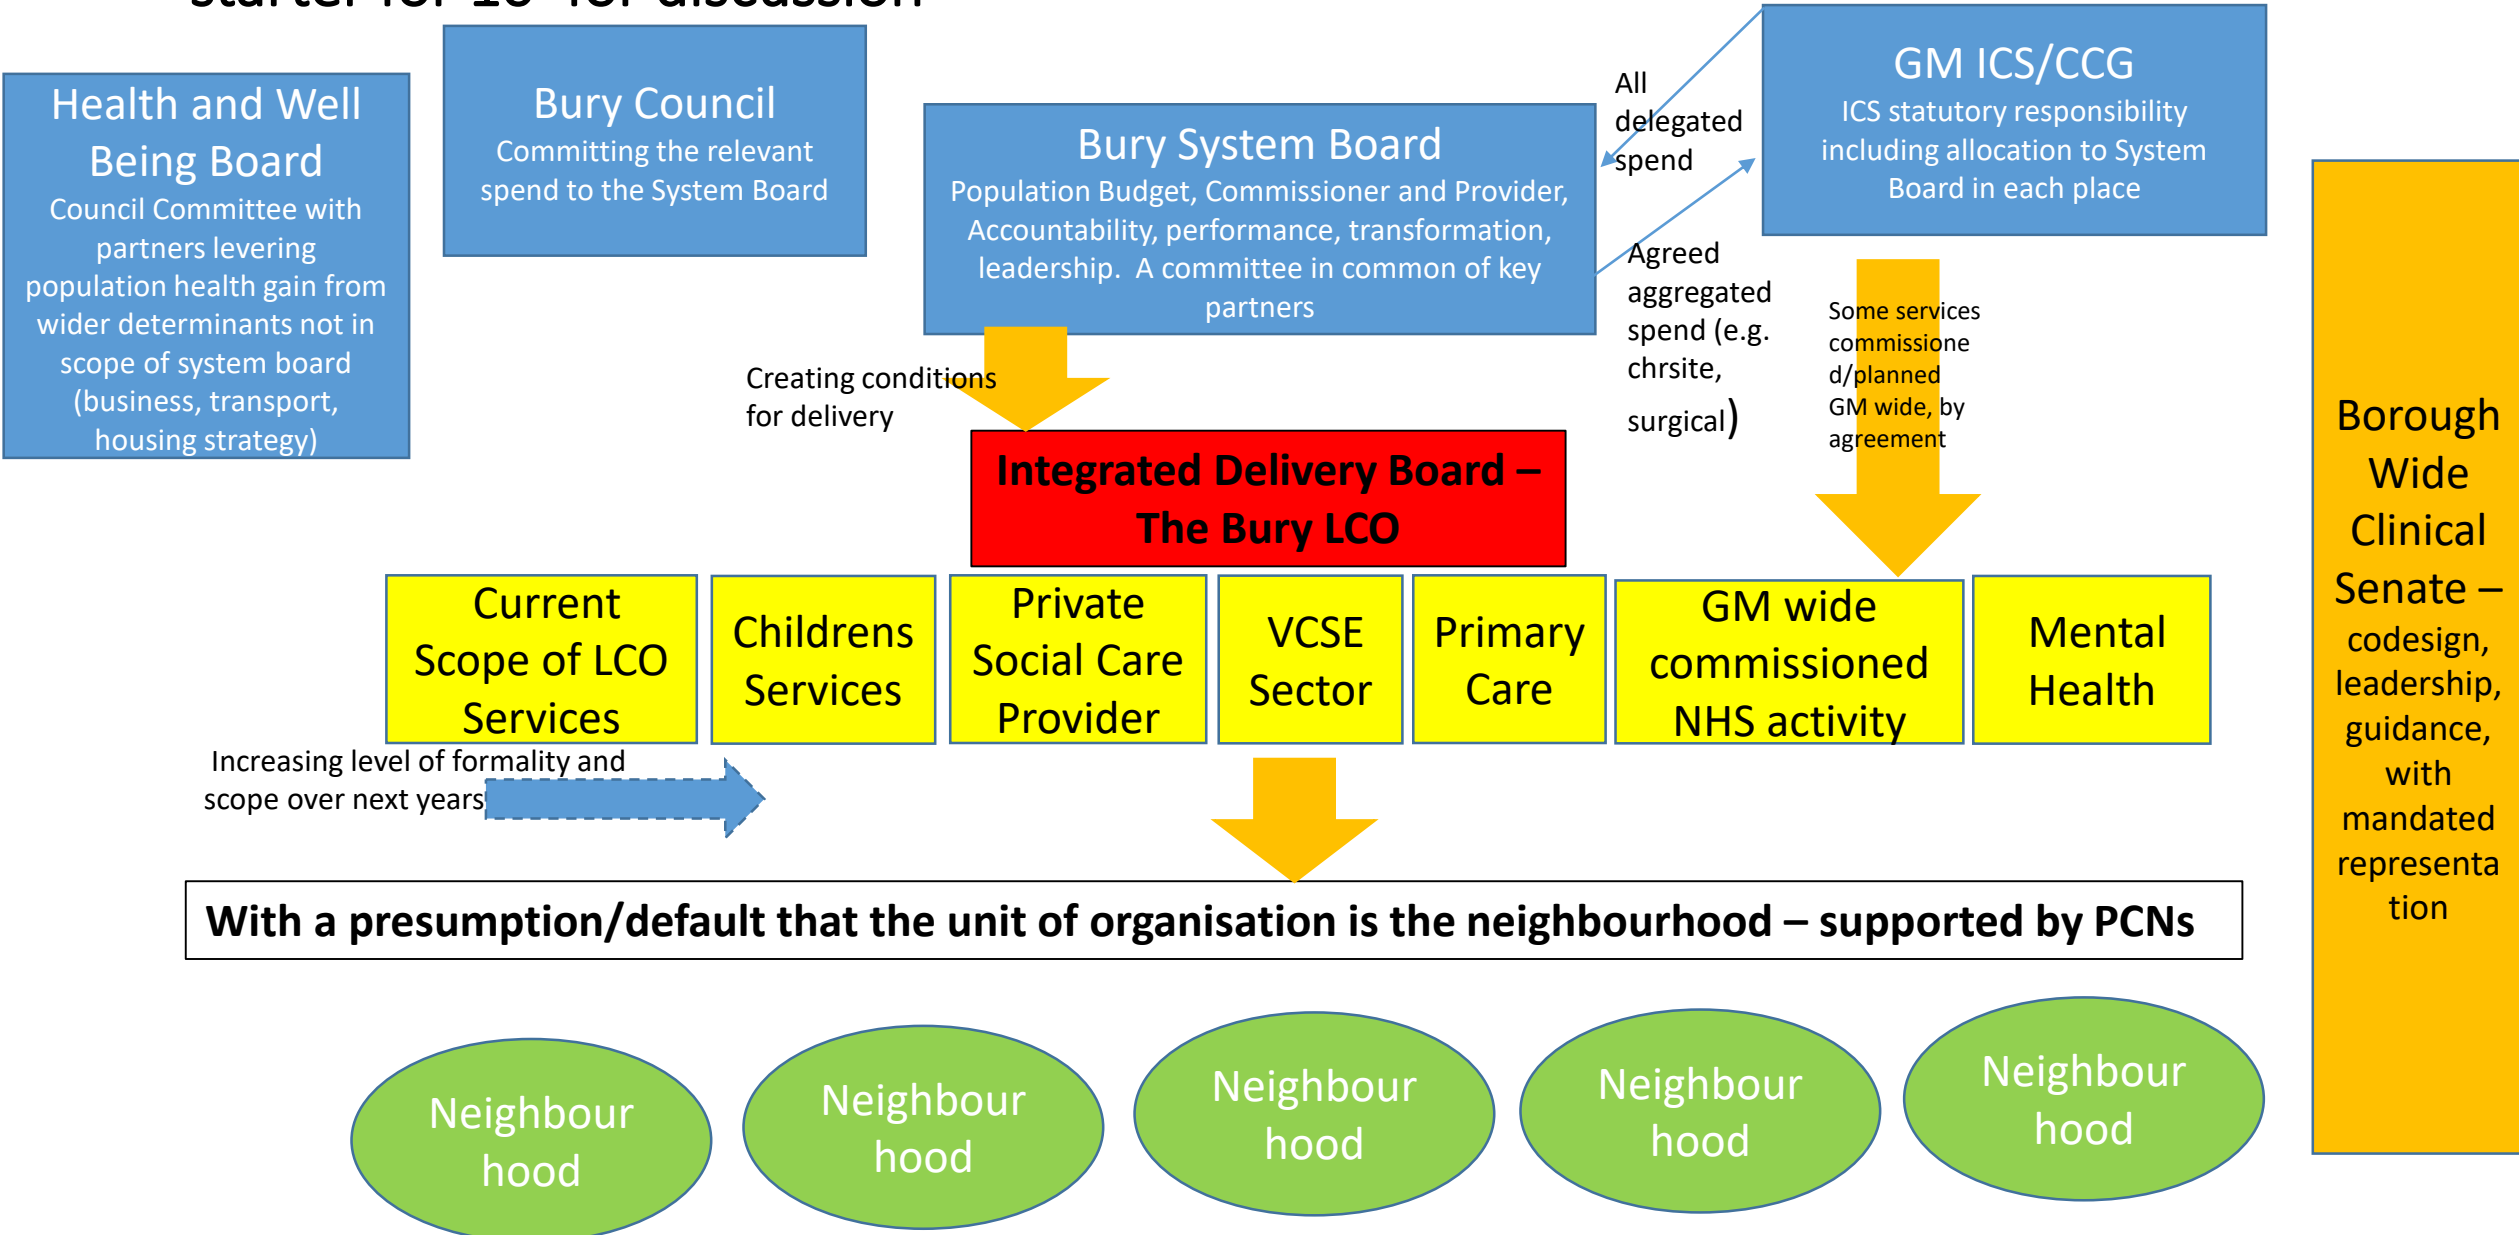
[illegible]

Health and Well Being Board
Council Committee with partners levering population health gain from wider determinants not in scope of system board (business, transport, housing strategy)

Bury Council
Committing the relevant spend to the System Board

Bury System Board
Population Budget, Commissioner and Provider, Accountability, performance, transformation, leadership. A committee in common of key partners

All delegated spend

GM ICS/CCG
ICS statutory responsibility including allocation to System Board in each place

Agreed aggregated spend (e.g. chrsite, surgical)

Some services commissioned/planned GM wide, by agreement

Creating conditions for delivery

Integrated Delivery Board – The Bury LCO

Current Scope of LCO Services

Childrens Services

Private Social Care Provider

VCSE Sector

Primary Care

GM wide commissioned NHS activity

Mental Health

Borough Wide Clinical Senate – codesign, leadership, guidance, with mandated representation

Increasing level of formality and scope over next years

With a presumption/default that the unit of organisation is the neighbourhood – supported by PCNs

Neighbourhood

Neighbourhood

Neighbourhood

Neighbourhood

Neighbourhood